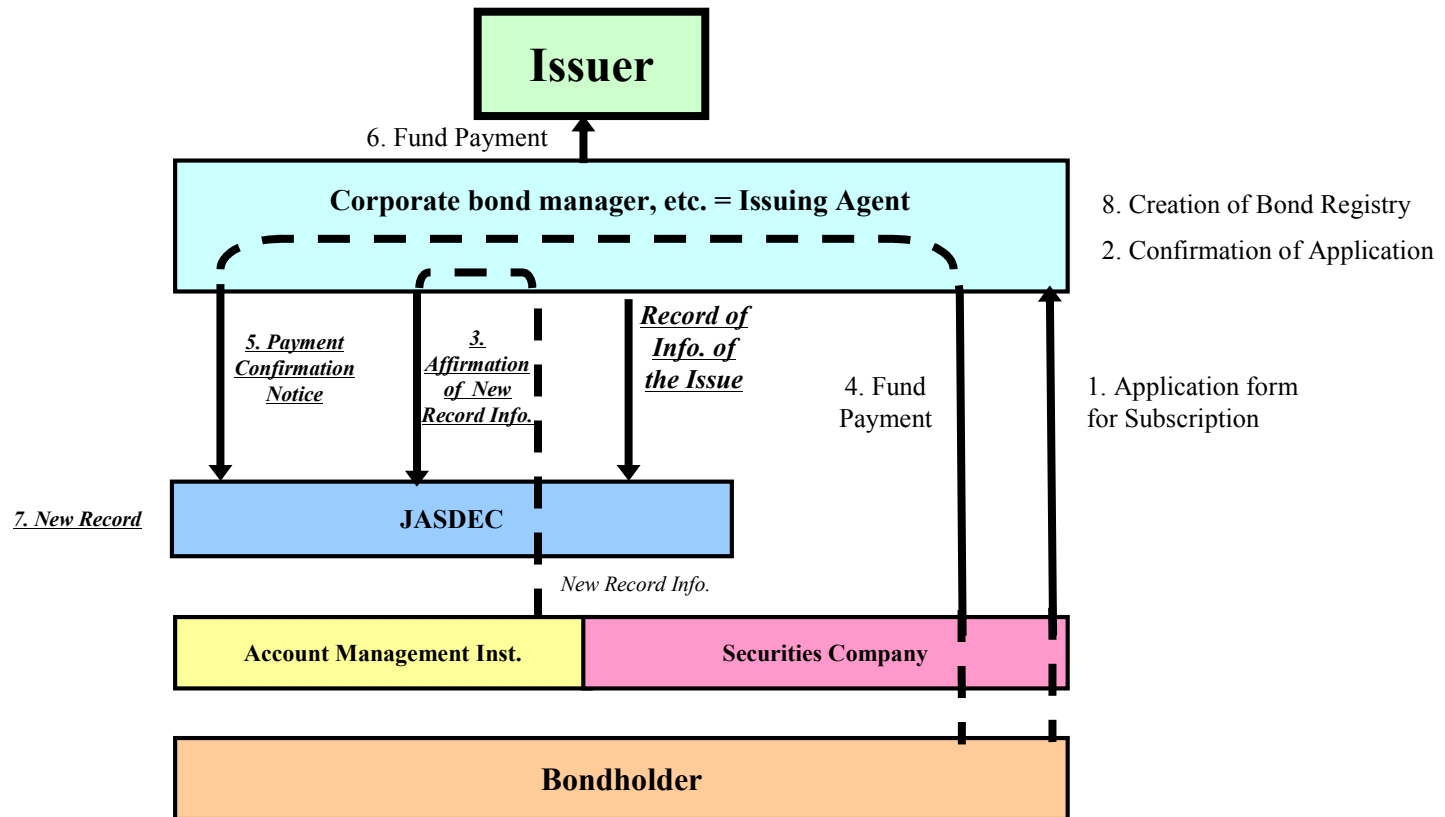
Issuer

6. Fund Payment

Corporate bond manager, etc. = Issuing Agent

8. Creation of Bond Registry

2. Confirmation of Application

5. Payment Confirmation Notice

3. Affirmation of New Record Info.

Record of Info. of the Issue

4. Fund Payment

1. Application form for Subscription

7. New Record

JASDEC

New Record Info.

Account Management Inst.

Securities Company

Bondholder